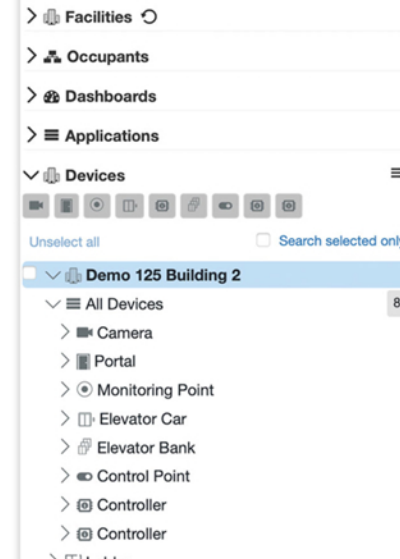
Facilities

Occupants

Dashboards

Applications

Devices

Unselect all

Search selected only

Demo 125 Building 2

All Devices

8

Camera

Portal

Monitoring Point

Elevator Car

Elevator Bank

Control Point

Controller

Controller

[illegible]